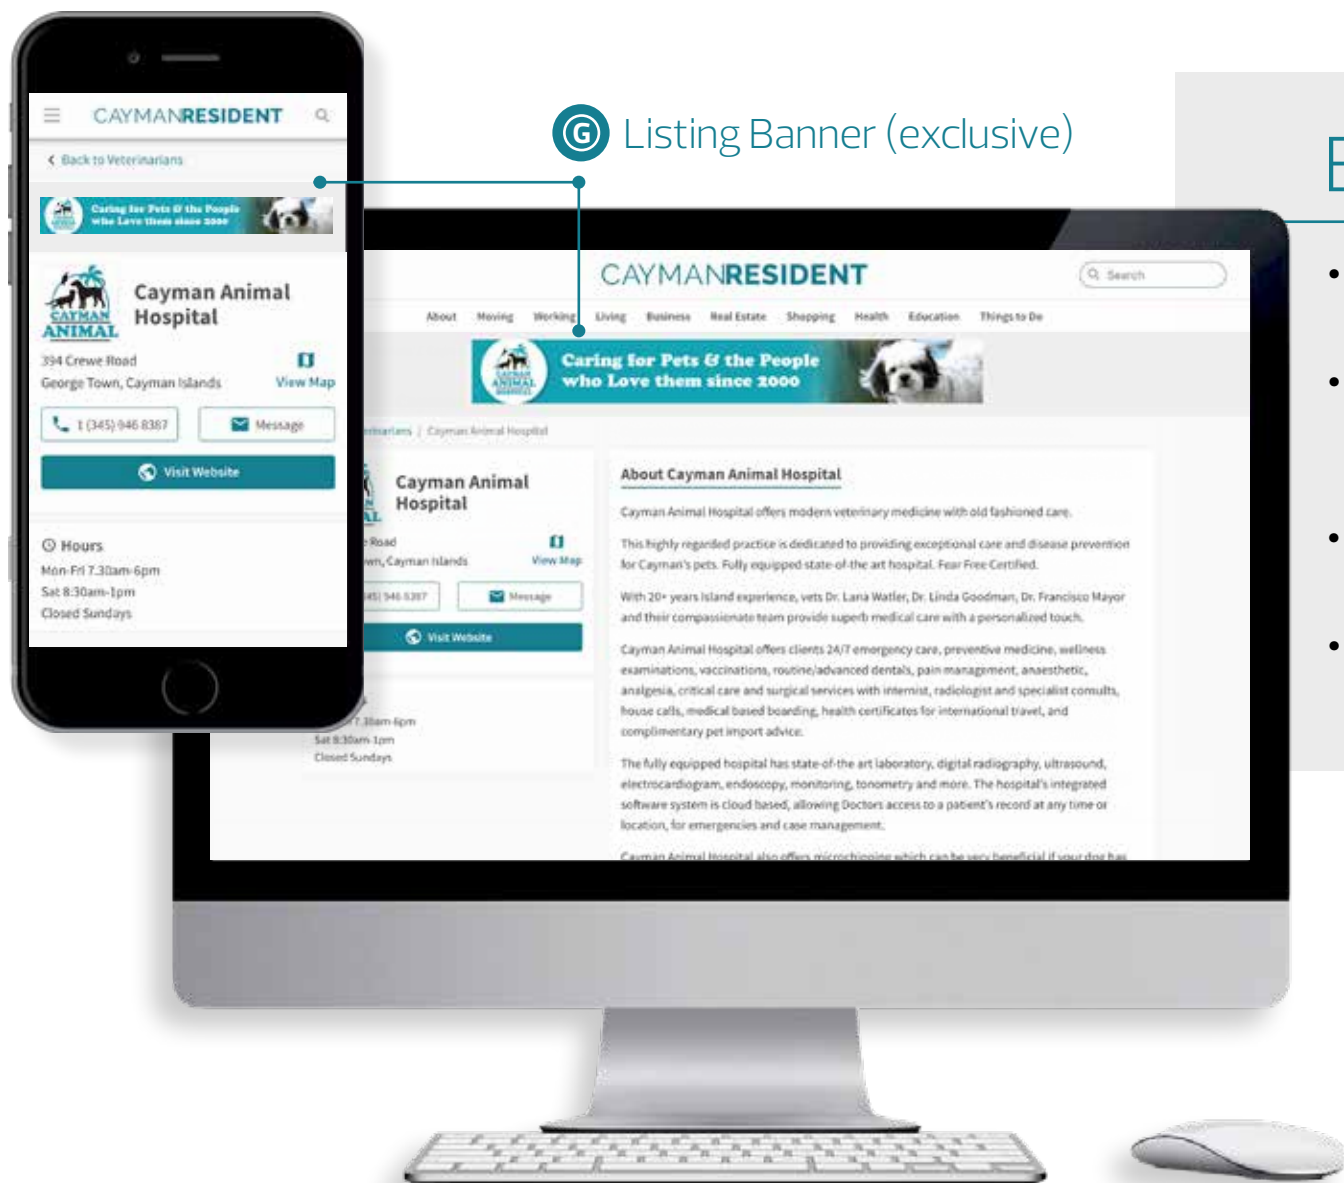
CAYMANRESIDENT

< Back to Veterinarians

Caring for Pets & the People who Love them since 2000

CAYMAN ANIMAL

Cayman Animal Hospital

394 Crewe Road
George Town, Cayman Islands

View Map

1 (345) 946 8387

Message

Visit Website

Hours
Mon-Fri 7.30am-6pm
Sat 8:30am-1pm
Closed Sundays

G Listing Banner (exclusive)

CAYMANRESIDENT

Search

About Moving Working Living Business Real Estate Shopping Health Education Things to Do

Caring for Pets & the People who Love them since 2000

...erinarians | Cayman Animal Hospital

Cayman Animal Hospital

...e Road
...wn, Cayman Islands

View Map

...345) 946 5397

Message

Visit Website

...7.30am-6pm
Sat 8:30am-1pm
Closed Sundays

About Cayman Animal Hospital

Cayman Animal Hospital offers modern veterinary medicine with old fashioned care.

This highly regarded practice is dedicated to providing exceptional care and disease prevention for Cayman's pets. Fully equipped state-of-the art hospital. Fear Free Certified.

With 20+ years Island experience, vets Dr. Lana Watler, Dr. Linda Goodman, Dr. Francisco Mayor and their compassionate team provide superb medical care with a personalized touch.

Cayman Animal Hospital offers clients 24/7 emergency care, preventive medicine, wellness examinations, vaccinations, routine/advanced dentals, pain management, anaesthetic, analgesia, critical care and surgical services with internist, radiologist and specialist consults, house calls, medical based boarding, health certificates for international travel, and complimentary pet import advice.

The fully equipped hospital has state-of-the art laboratory, digital radiography, ultrasound, electrocardiogram, endoscopy, monitoring, tonometry and more. The hospital's integrated software system is cloud based, allowing Doctors access to a patient's record at any time or location, for emergencies and case management.

Cayman Animal Hospital also offers microchipping which can be very beneficial if your dog has

E